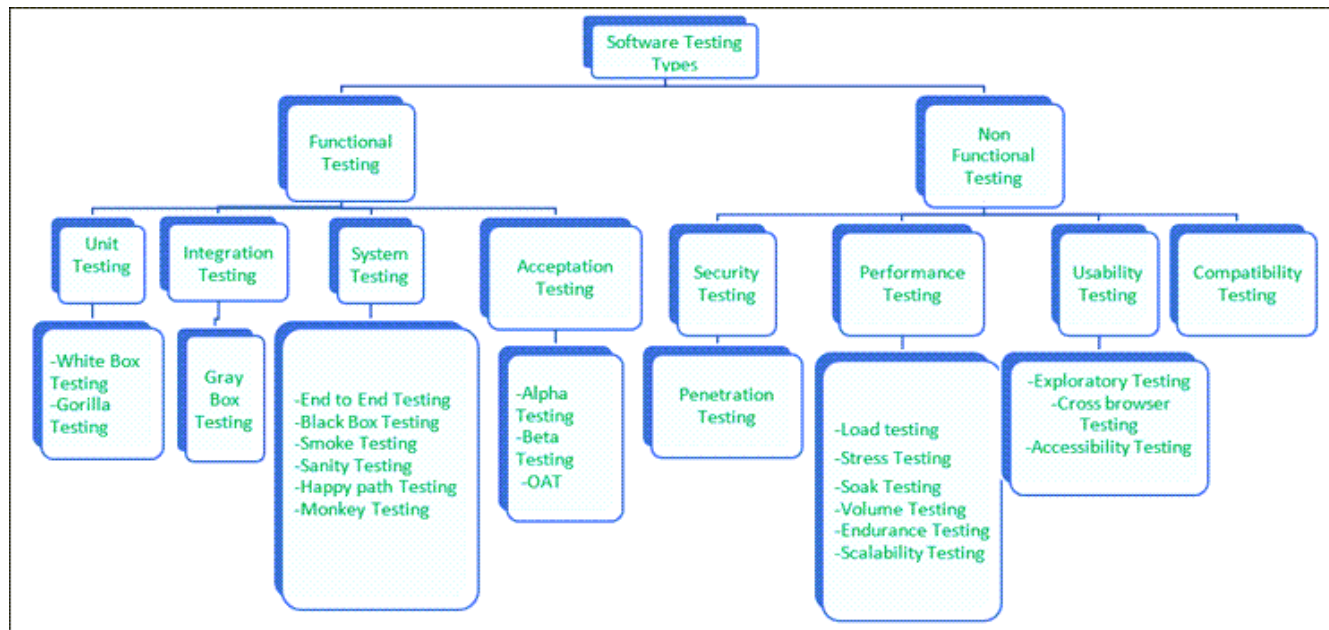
Software Testing Types

Functional Testing

Non Functional Testing

Unit Testing

Integration Testing

System Testing

Acceptation Testing

Security Testing

Performance Testing

Usability Testing

Compatibility Testing

-White Box Testing
-Gorilla Testing

Gray Box Testing

-End to End Testing
-Black Box Testing
-Smoke Testing
-Sanity Testing
-Happy path Testing
-Monkey Testing

-Alpha Testing
-Beta Testing
-OAT

Penetration Testing

-Load testing
-Stress Testing
-Soak Testing
-Volume Testing
-Endurance Testing
-Scalability Testing

-Exploratory Testing
-Cross browser Testing
-Accessibility Testing